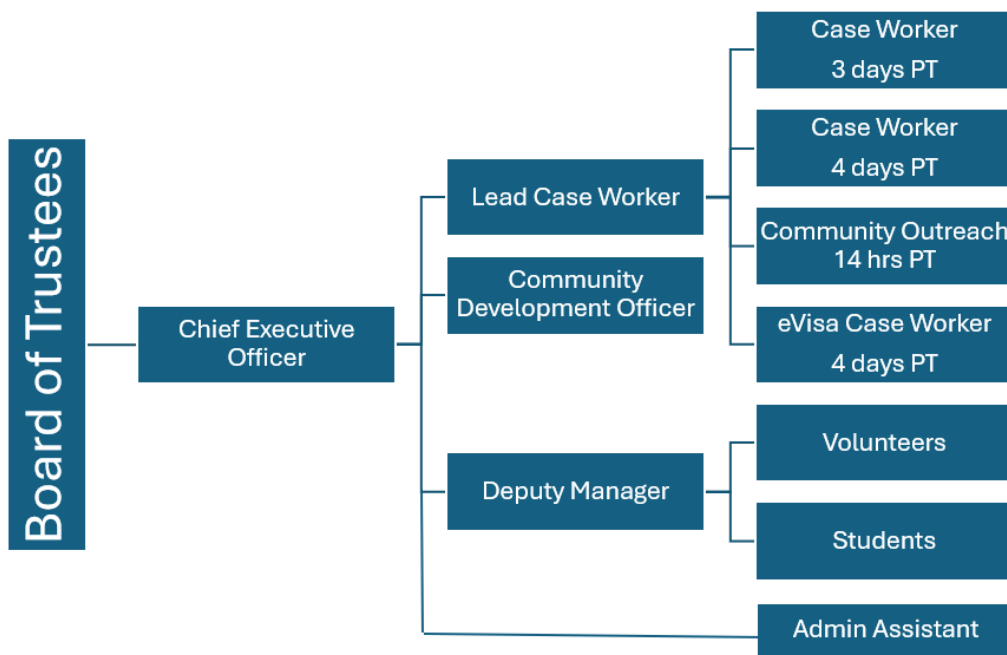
Board of Trustees

Chief Executive Officer

Lead Case Worker

Community Development Officer

Deputy Manager

Case Worker
3 days PT

Case Worker
4 days PT

Community Outreach
14 hrs PT

eVisa Case Worker
4 days PT

Volunteers

Students

Admin Assistant